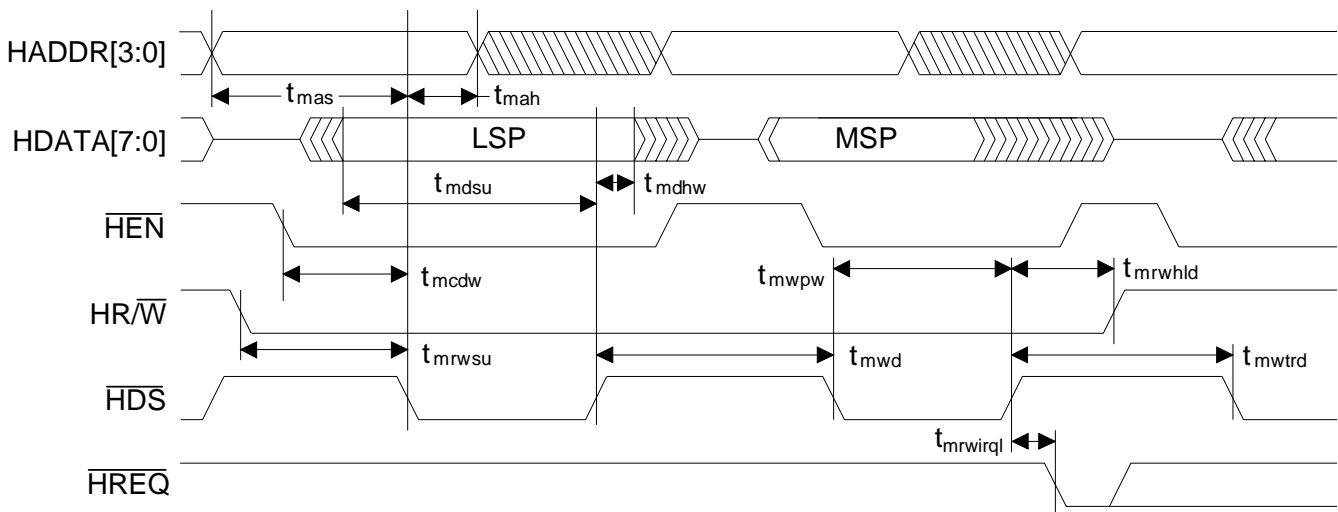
HADDR[3:0]

$t_{mas}$

$t_{mah}$

HDATA[7:0]

LSP

MSP

$t_{mdsu}$

$t_{mdhw}$

$\overline{HEN}$

$t_{mcdw}$

$t_{mwpw}$

$t_{mrwhld}$

$HR/\overline{W}$

$t_{mrwsu}$

$t_{mwd}$

$t_{mwtrd}$

$\overline{HDS}$

$t_{mrwirql}$

$\overline{HREQ}$